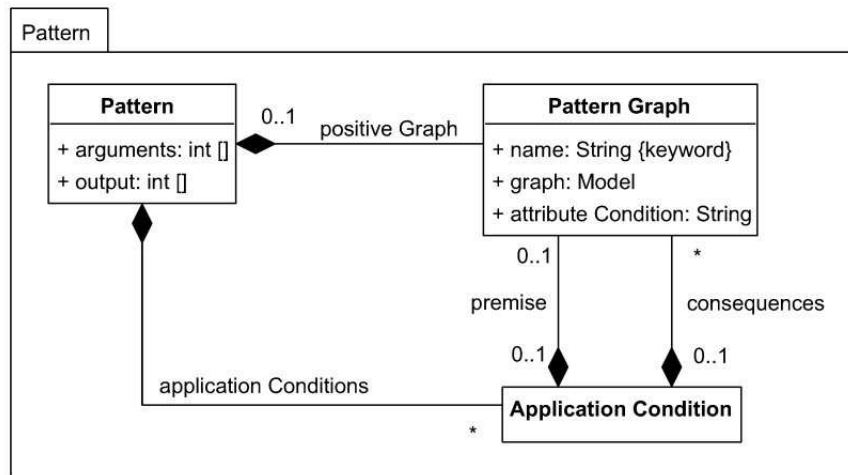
Pattern

Pattern
+ arguments: int []
+ output: int []

0..1

positive Graph

Pattern Graph
+ name: String {keyword}
+ graph: Model
+ attribute Condition: String

0..1

*

premise

consequences

0..1

0..1

application Conditions

Application Condition

*